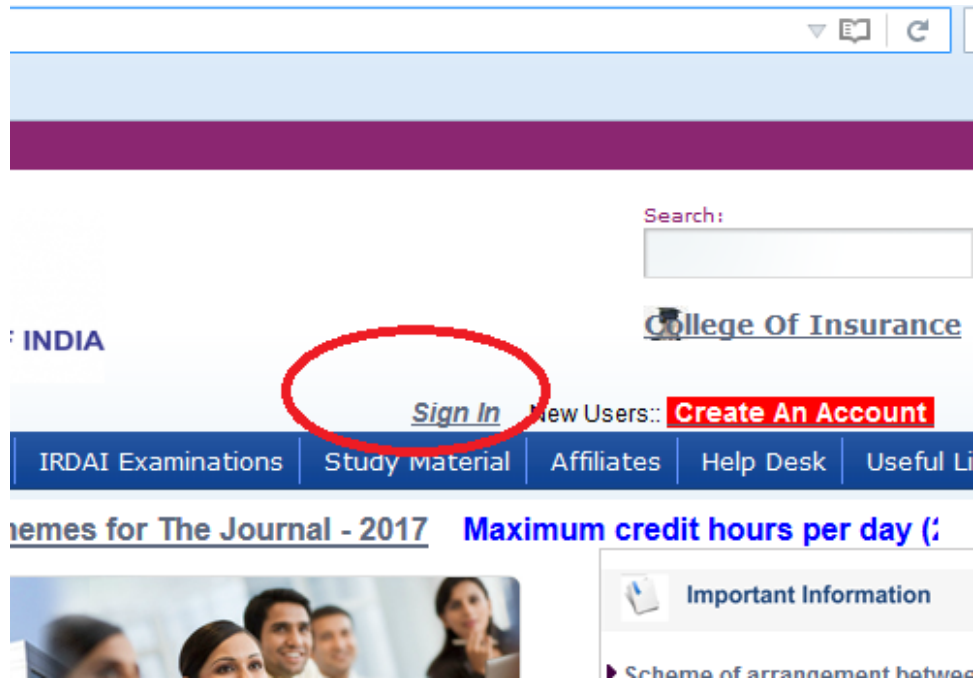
Search:

F INDIA

College Of Insurance

Sign In New Users:: Create An Account

IRDAI Examinations | Study Material | Affiliates | Help Desk | Useful Li

hemes for The Journal - 2017 Maximum credit hours per day (2

Important Information

Scheme of arrangement betwee